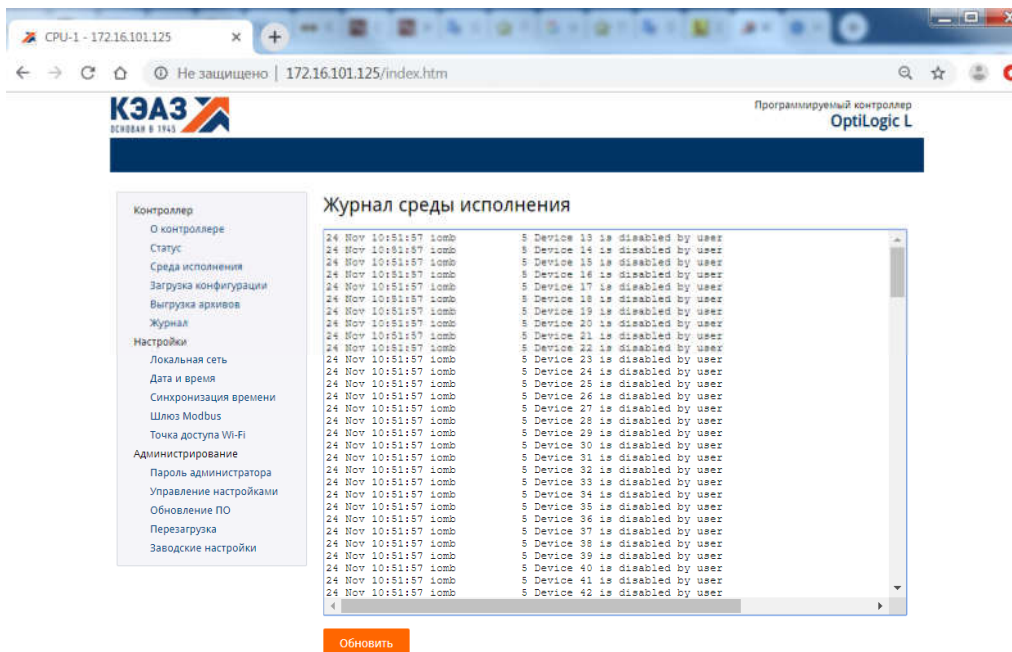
CPU-1 - 172.16.101.125

Не защищено | 172.16.101.125/index.htm

КЭАЗ
ОСНОВАН В 1945

Программируемый контроллер
OptiLogic L

Контроллер
О контроллере
Статус
Среда исполнения
Загрузка конфигурации
Выгрузка архивов
Журнал
Настройки
Локальная сеть
Дата и время
Синхронизация времени
Шлюз Modbus
Точка доступа Wi-Fi
Администрирование
Пароль администратора
Управление настройками
Обновление ПО
Перезагрузка
Заводские настройки

Журнал среды исполнения

24 Nov 10:51:57 iomb 5 Device 13 is disabled by user
24 Nov 10:51:57 iomb 5 Device 14 is disabled by user
24 Nov 10:51:57 iomb 5 Device 15 is disabled by user
24 Nov 10:51:57 iomb 5 Device 16 is disabled by user
24 Nov 10:51:57 iomb 5 Device 17 is disabled by user
24 Nov 10:51:57 iomb 5 Device 18 is disabled by user
24 Nov 10:51:57 iomb 5 Device 19 is disabled by user
24 Nov 10:51:57 iomb 5 Device 20 is disabled by user
24 Nov 10:51:57 iomb 5 Device 21 is disabled by user
24 Nov 10:51:57 iomb 5 Device 22 is disabled by user
24 Nov 10:51:57 iomb 5 Device 23 is disabled by user
24 Nov 10:51:57 iomb 5 Device 24 is disabled by user
24 Nov 10:51:57 iomb 5 Device 25 is disabled by user
24 Nov 10:51:57 iomb 5 Device 26 is disabled by user
24 Nov 10:51:57 iomb 5 Device 27 is disabled by user
24 Nov 10:51:57 iomb 5 Device 28 is disabled by user
24 Nov 10:51:57 iomb 5 Device 29 is disabled by user
24 Nov 10:51:57 iomb 5 Device 30 is disabled by user
24 Nov 10:51:57 iomb 5 Device 31 is disabled by user
24 Nov 10:51:57 iomb 5 Device 32 is disabled by user
24 Nov 10:51:57 iomb 5 Device 33 is disabled by user
24 Nov 10:51:57 iomb 5 Device 34 is disabled by user
24 Nov 10:51:57 iomb 5 Device 35 is disabled by user
24 Nov 10:51:57 iomb 5 Device 36 is disabled by user
24 Nov 10:51:57 iomb 5 Device 37 is disabled by user
24 Nov 10:51:57 iomb 5 Device 38 is disabled by user
24 Nov 10:51:57 iomb 5 Device 39 is disabled by user
24 Nov 10:51:57 iomb 5 Device 40 is disabled by user
24 Nov 10:51:57 iomb 5 Device 41 is disabled by user
24 Nov 10:51:57 iomb 5 Device 42 is disabled by user

Обновить